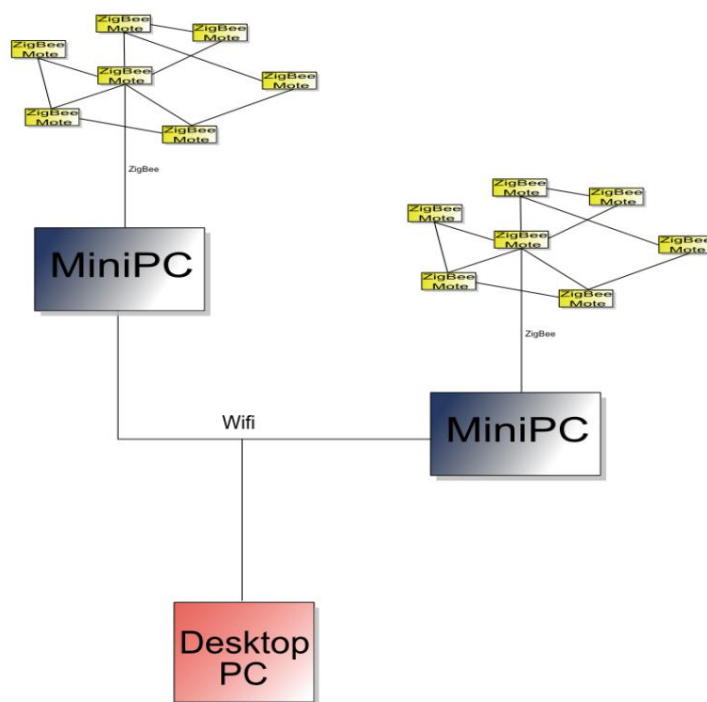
ZigBee Mote
ZigBee Mote
ZigBee Mote
ZigBee Mote
ZigBee Mote
ZigBee Mote
ZigBee Mote
ZigBee
MiniPC
ZigBee Mote
ZigBee Mote
ZigBee Mote
ZigBee Mote
ZigBee Mote
ZigBee Mote
ZigBee Mote
ZigBee
Wifi
MiniPC
Desktop PC